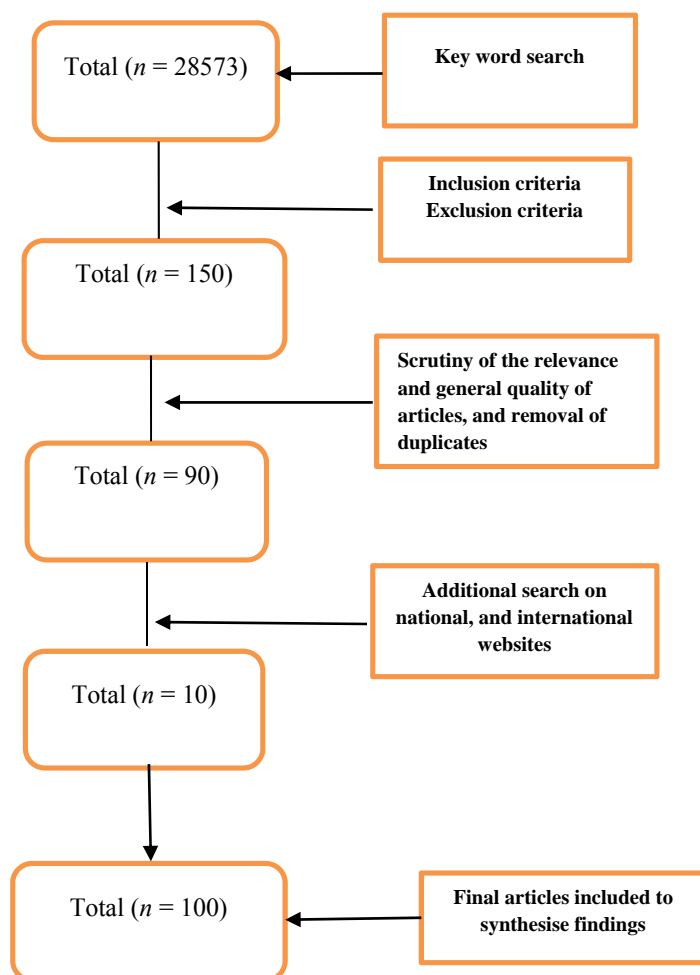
Total ($n$ = 28573)

Key word search

Inclusion criteria
Exclusion criteria

Total ($n$ = 150)

Scrutiny of the relevance and general quality of articles, and removal of duplicates

Total ($n$ = 90)

Additional search on national, and international websites

Total ($n$ = 10)

Total ($n$ = 100)

Final articles included to synthesise findings